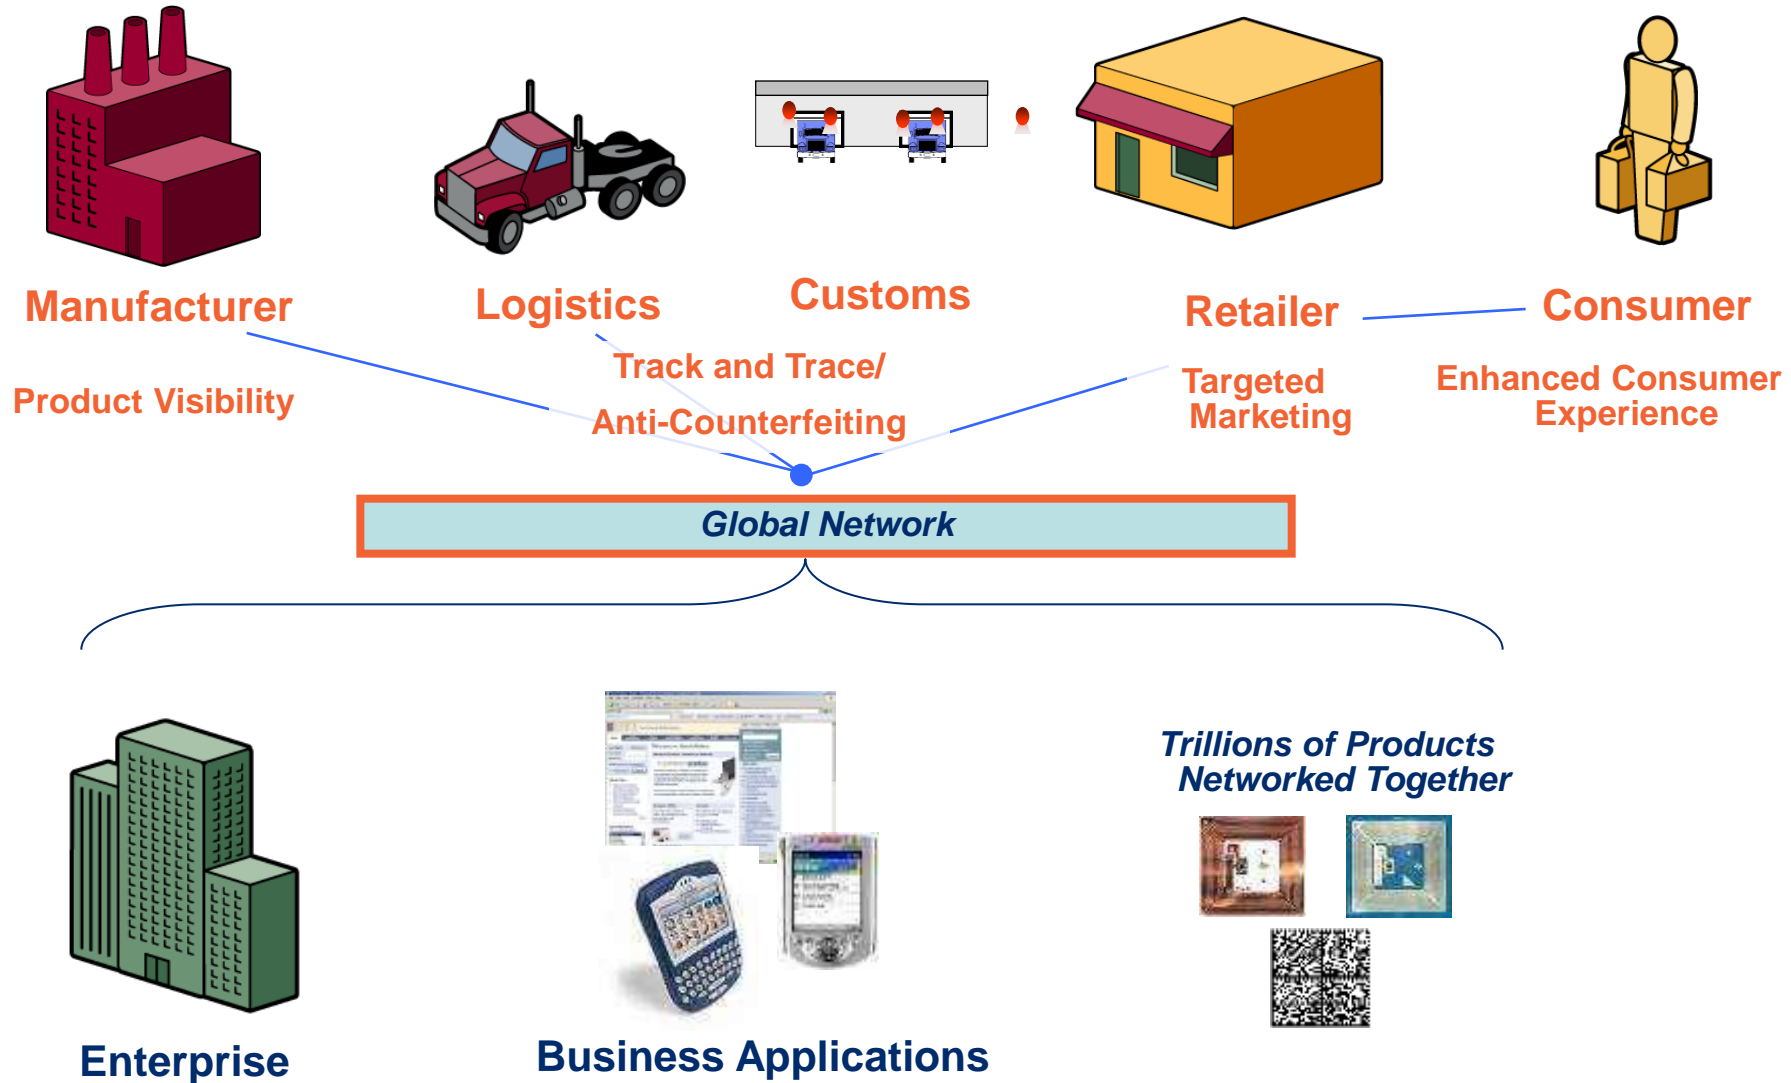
Manufacturer

Logistics

Customs

Retailer

Consumer

Product Visibility

Track and Trace/

Anti-Counterfeiting

Targeted Marketing

Enhanced Consumer Experience

Global Network

Trillions of Products Networked Together

Enterprise

Business Applications